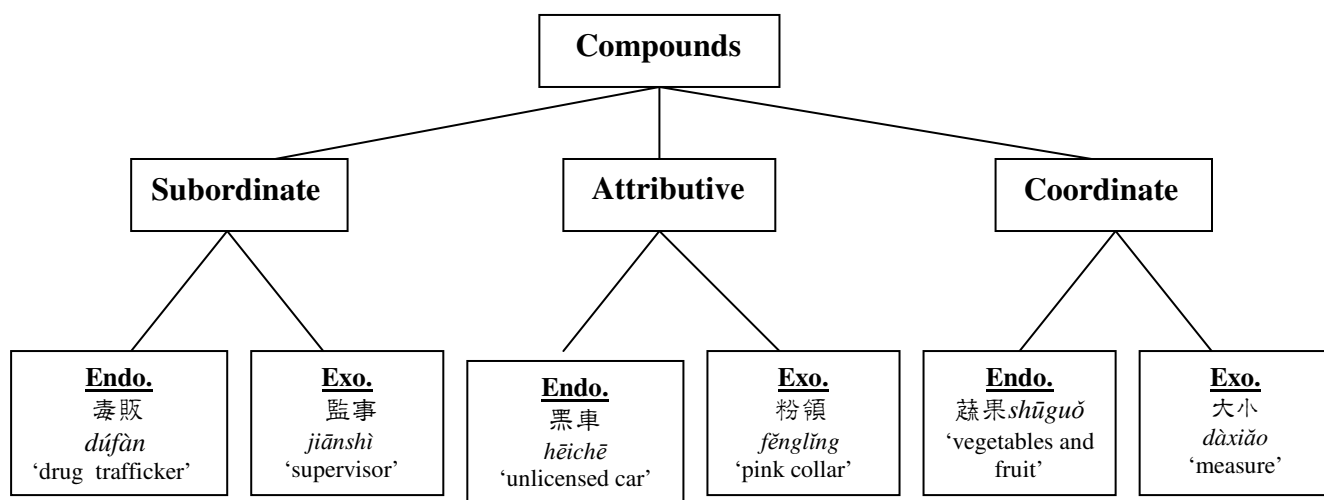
Compounds

Subordinate

Attributive

Coordinate

Endo.
毒販
dúfàn
'drug trafficker'

Exo.
監事
jiānshì
'supervisor'

Endo.
黑車
hēichē
'unlicensed car'

Exo.
粉領
fěnglǐng
'pink collar'

Endo.
蔬果shūguǒ
'vegetables and fruit'

Exo.
大小
dàxiǎo
'measure'